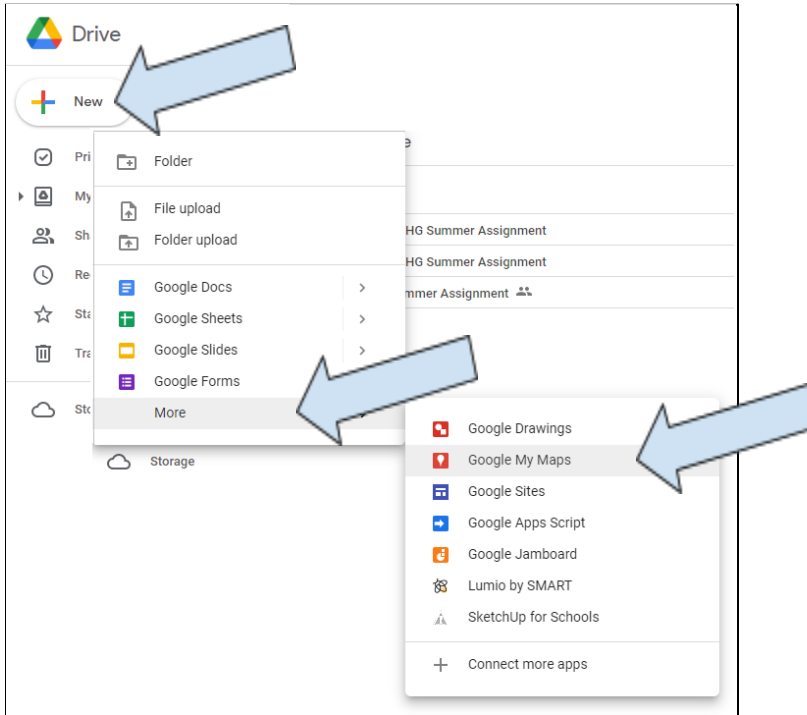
Drive

New

Pri

My

Sh

Re

Sta

Tra

Sto

e

HG Summer Assignment

HG Summer Assignment

mmer Assignment

Folder

File upload

Folder upload

Google Docs

Google Sheets

Google Slides

Google Forms

More

Storage

Google Drawings

Google My Maps

Google Sites

Google Apps Script

Google Jamboard

Lumio by SMART

SketchUp for Schools

Connect more apps